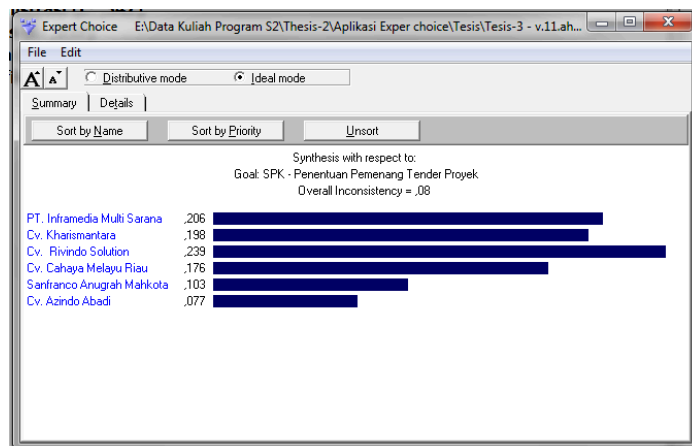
Expert Choice E:\Data Kuliah Program S2\Thesis-2\Aplikasi Exper choice\Tesis\Tesis-3 - v.11.ah...

File Edit

Distributive mode Ideal mode

Summary Details

Sort by Name Sort by Priority Unsort

Synthesis with respect to:
Goal: SPK - Penentuan Pemenang Tender Proyek
Overall Inconsistency = ,08

PT. Inframedia Multi Sarana ,206
Cv. Kharismantara ,198
Cv. Rivindo Solution ,239
Cv. Cahaya Melayu Riau ,176
Sanfranco Anugrah Mahkota ,103
Cv. Azindo Abadi ,077